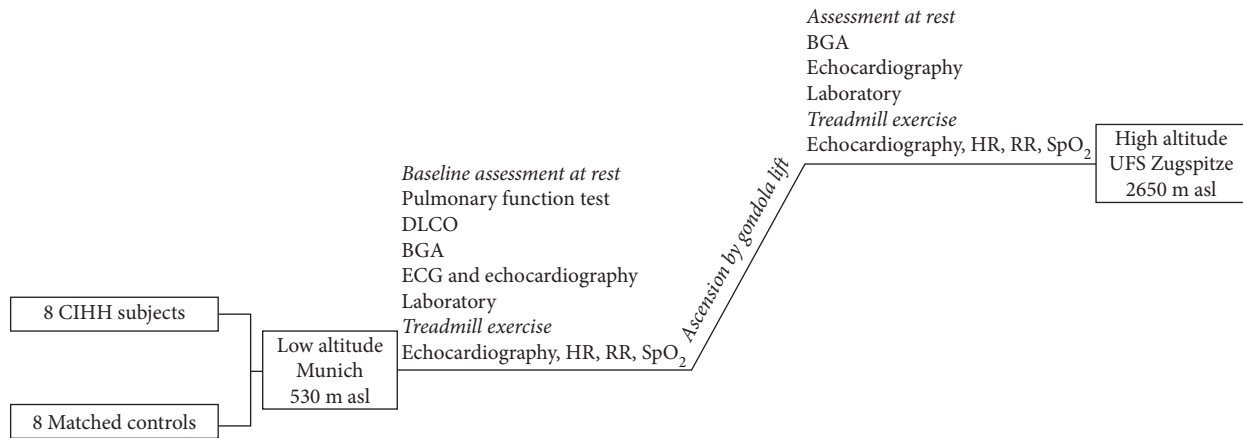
8 CIHH subjects

8 Matched controls

Low altitude
Munich
530 m asl

*Baseline assessment at rest*
Pulmonary function test
DLCO
BGA
ECG and echocardiography
Laboratory
*Treadmill exercise*
Echocardiography, HR, RR, $SpO_2$

*Ascension by gondola lift*

*Assessment at rest*
BGA
Echocardiography
Laboratory
*Treadmill exercise*
Echocardiography, HR, RR, $SpO_2$

High altitude
UFS Zugspitze
2650 m asl